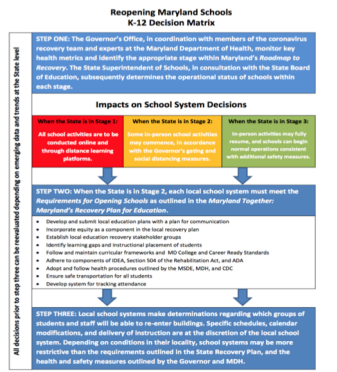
Reopening Maryland Schools
K-12 Decision Matrix

All decisions prior to step three can be reevaluated depending on emerging data and trends at the State level

STEP ONE: The Governor's Office, in coordination with members of the coronavirus recovery team and experts at the Maryland Department of Health, monitor key health metrics and identify the appropriate stage within Maryland's Roadmap to Recovery. The State Superintendent of Schools, in consultation with the State Board of Education, subsequently determines the operational status of schools within each stage.

Impacts on School System Decisions

When the State is in Stage 1:
All school activities are to be conducted online and through distance learning platforms.

When the State is in Stage 2:
Some in-person school activities may commence, in accordance with the Governor's gating and social distancing measures.

When the State is in Stage 3:
In-person activities may fully resume, and schools can begin normal operations consistent with additional safety measures.

STEP TWO: When the State is in Stage 2, each local school system must meet the Requirements for Opening Schools as outlined in the Maryland Together: Maryland's Recovery Plan for Education.

• Develop and submit local education plans with a plan for communication
• Incorporate equity as a component in the local recovery plan
• Establish local education recovery stakeholder groups
• Identify learning gaps and instructional placement of students
• Follow and maintain curricular frameworks and MD College and Career Ready Standards
• Adhere to components of IDEA, Section 504 of the Rehabilitation Act, and ADA
• Adopt and follow health procedures outlined by the MSDE, MDH, and CDC
• Ensure safe transportation for all students
• Develop system for tracking attendance

STEP THREE: Local school systems make determinations regarding which groups of students and staff will be able to re-enter buildings. Specific schedules, calendar modifications, and delivery of instruction are at the discretion of the local school system. Depending on conditions in their locality, school systems may be more restrictive than the requirements outlined in the State Recovery Plan, and the health and safety measures outlined by the Governor and MDH.